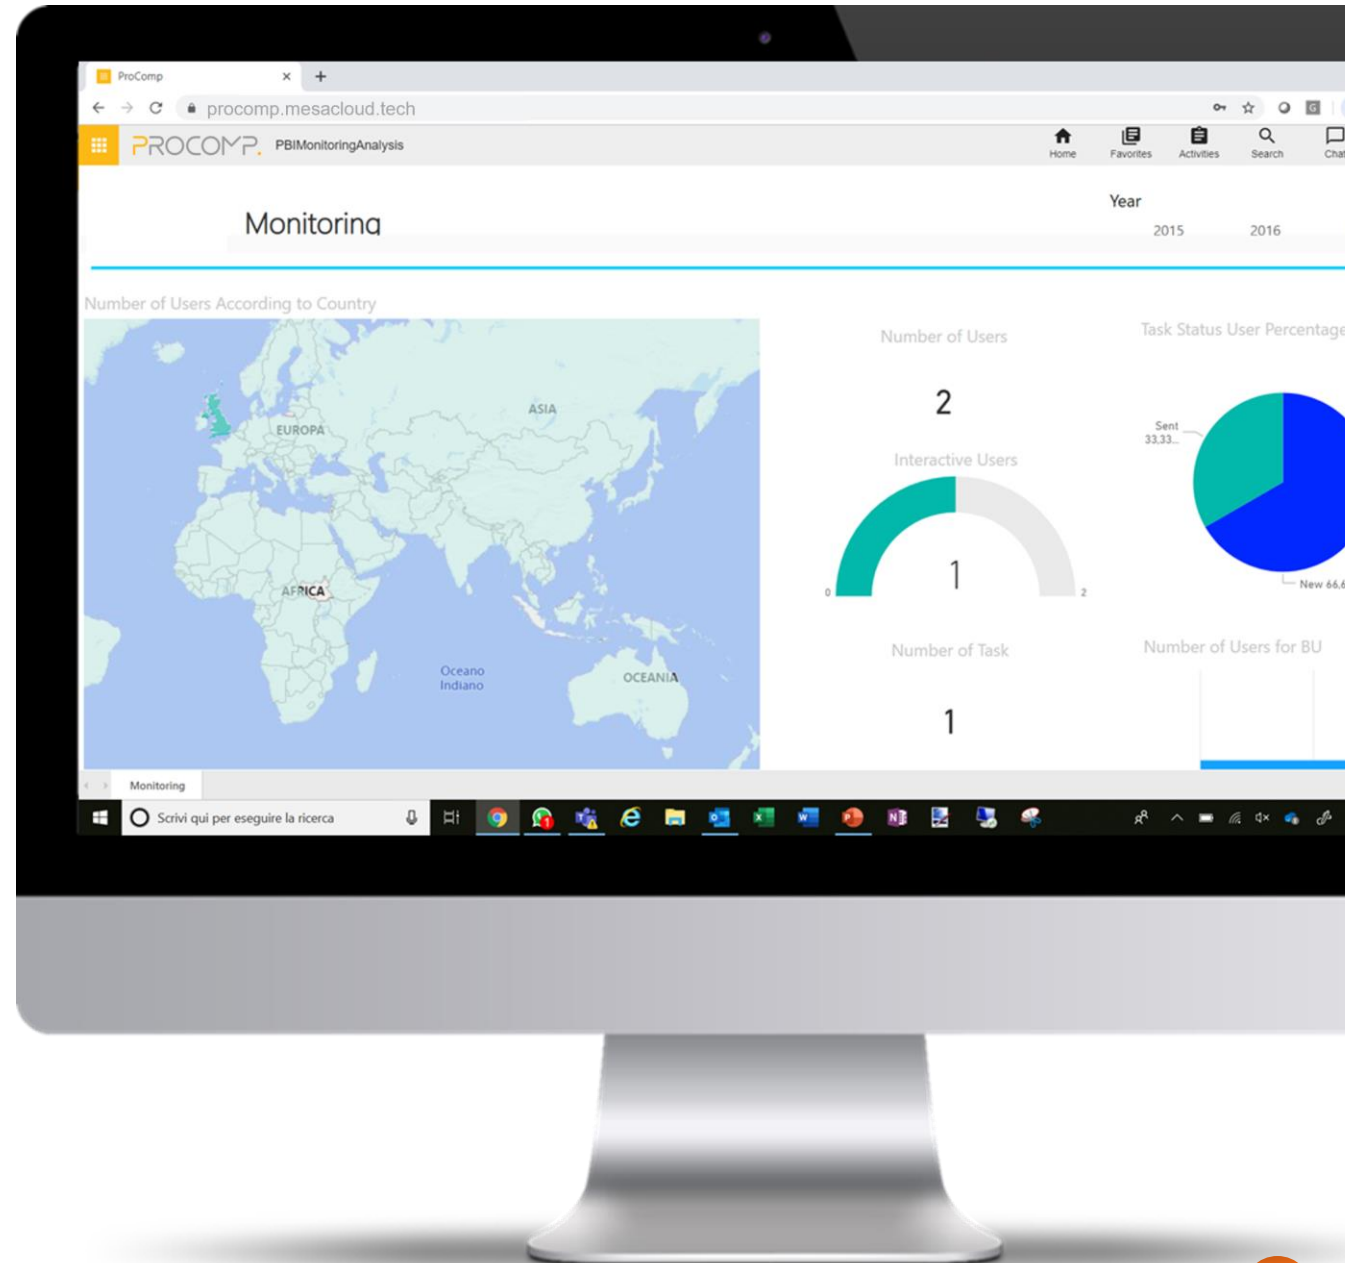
ProComp ×

procomp.mesacloud.tech

PROCOMP. PBIMonitoringAnalysis

Home Favorites Activities Search Chat

Monitoring

Year
2015 2016

Number of Users According to Country

ASIA
EUROPA
AFRICA
Oceano Indiano
OCEANIA

Number of Users

2

Interactive Users

1

0 2

Number of Task

1

Task Status User Percentage

Sent 33,33...

New 66,6

Number of Users for BU

Monitoring

Scrivi qui per eseguire la ricerca